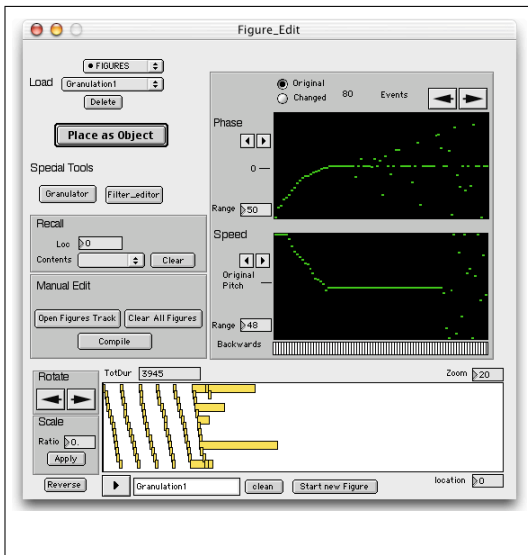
Figure_Edit

Load
• FIGURES
Granulation1
Delete

Place as Object

Special Tools
Granulator
Filter_editor

Recall
Loc 0
Contents
Clear

Manual Edit
Open Figures Track
Clear All Figures
Compile

Original
Changed
80
Events

Phase
0 —
Range 50

Speed
Original Pitch —
Range 48
Backwards

Rotate
Scale
Ratio 0.
Apply

TotDur 3945
Zoom 20

Reverse
Granulation1
clean
Start new Figure
location 0